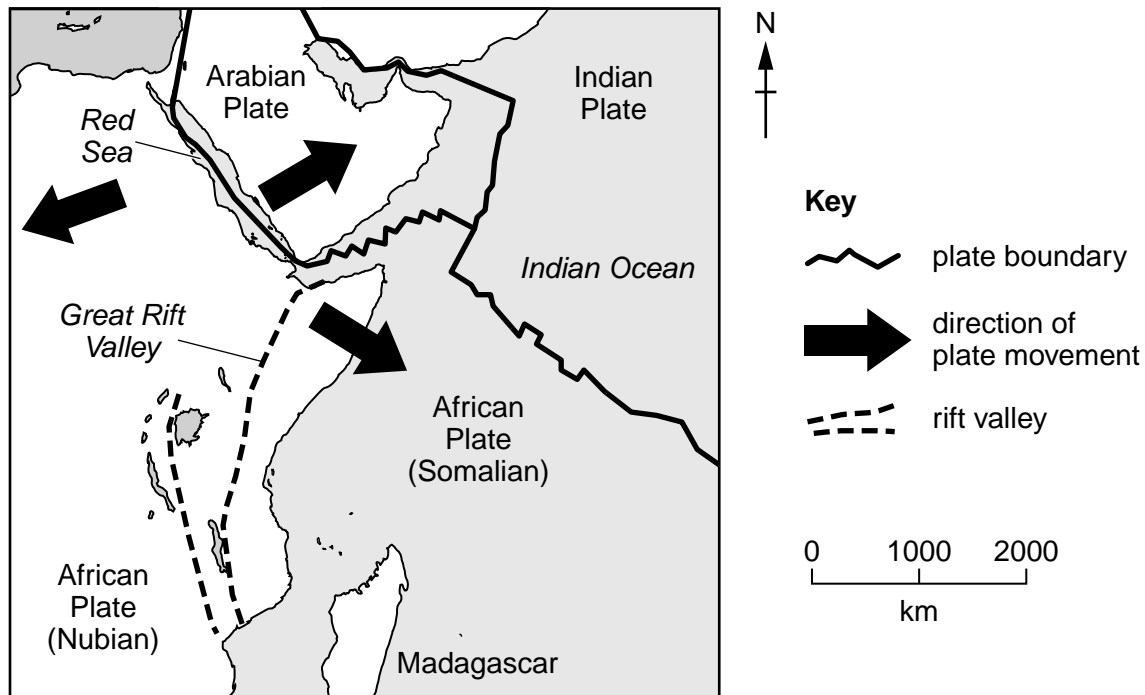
Arabian Plate

Indian Plate

Red Sea

Indian Ocean

Great Rift Valley

African Plate (Somalian)

African Plate (Nubian)

Madagascar

N

Key

plate boundary

direction of plate movement

rift valley

0 1000 2000

km